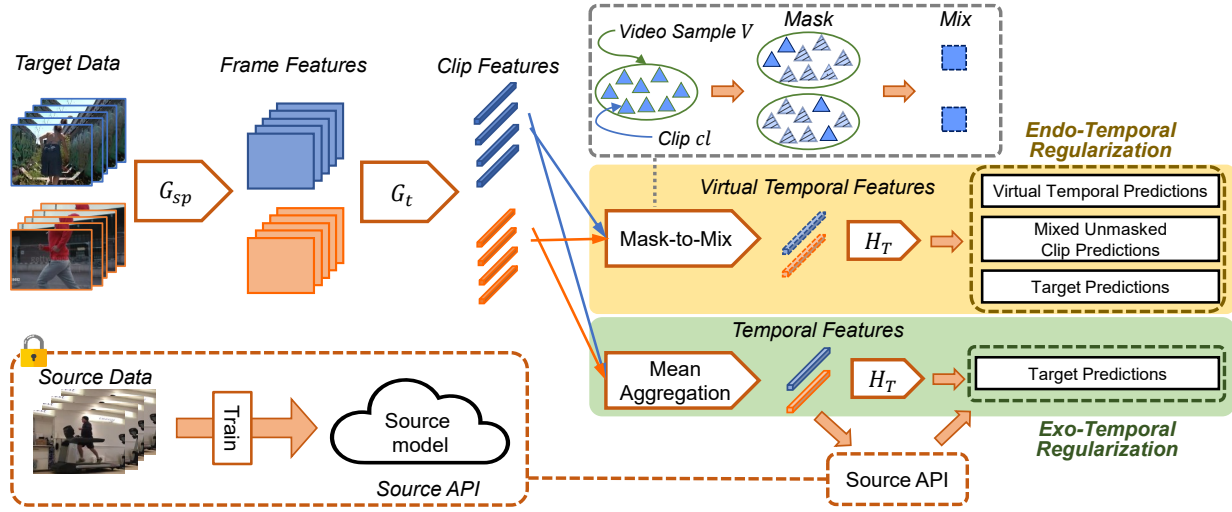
Target Data

Frame Features

Clip Features

Video Sample $V$

Mask

Mix

Clip $cl$

$G_{sp}$

$G_t$

Endo-Temporal Regularization

Virtual Temporal Features

Mask-to-Mix

$H_T$

Virtual Temporal Predictions

Mixed Unmasked Clip Predictions

Target Predictions

Temporal Features

Mean Aggregation

$H_T$

Target Predictions

Exo-Temporal Regularization

Source Data

Train

Source model

Source API

Source API